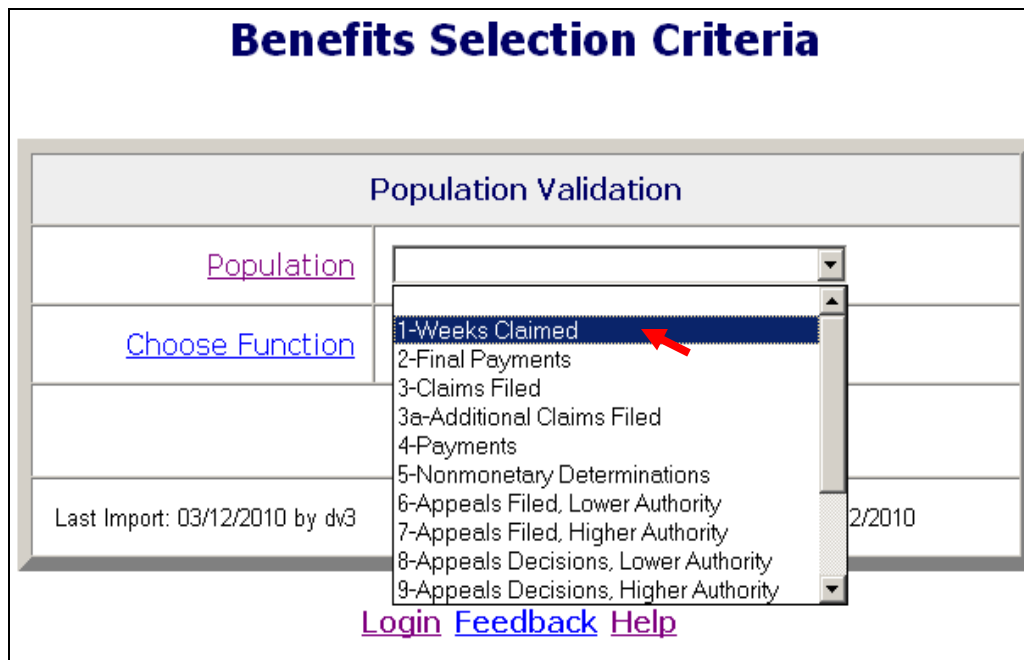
Benefits Selection Criteria

Population Validation

Population

Choose Function

1-Weeks Claimed
2-Final Payments
3-Claims Filed
3a-Additional Claims Filed
4-Payments
5-Nonmonetary Determinations
6-Appeals Filed, Lower Authority
7-Appeals Filed, Higher Authority
8-Appeals Decisions, Lower Authority
9-Appeals Decisions, Higher Authority

Last Import: 03/12/2010 by dv3

2/2010

Login Feedback Help